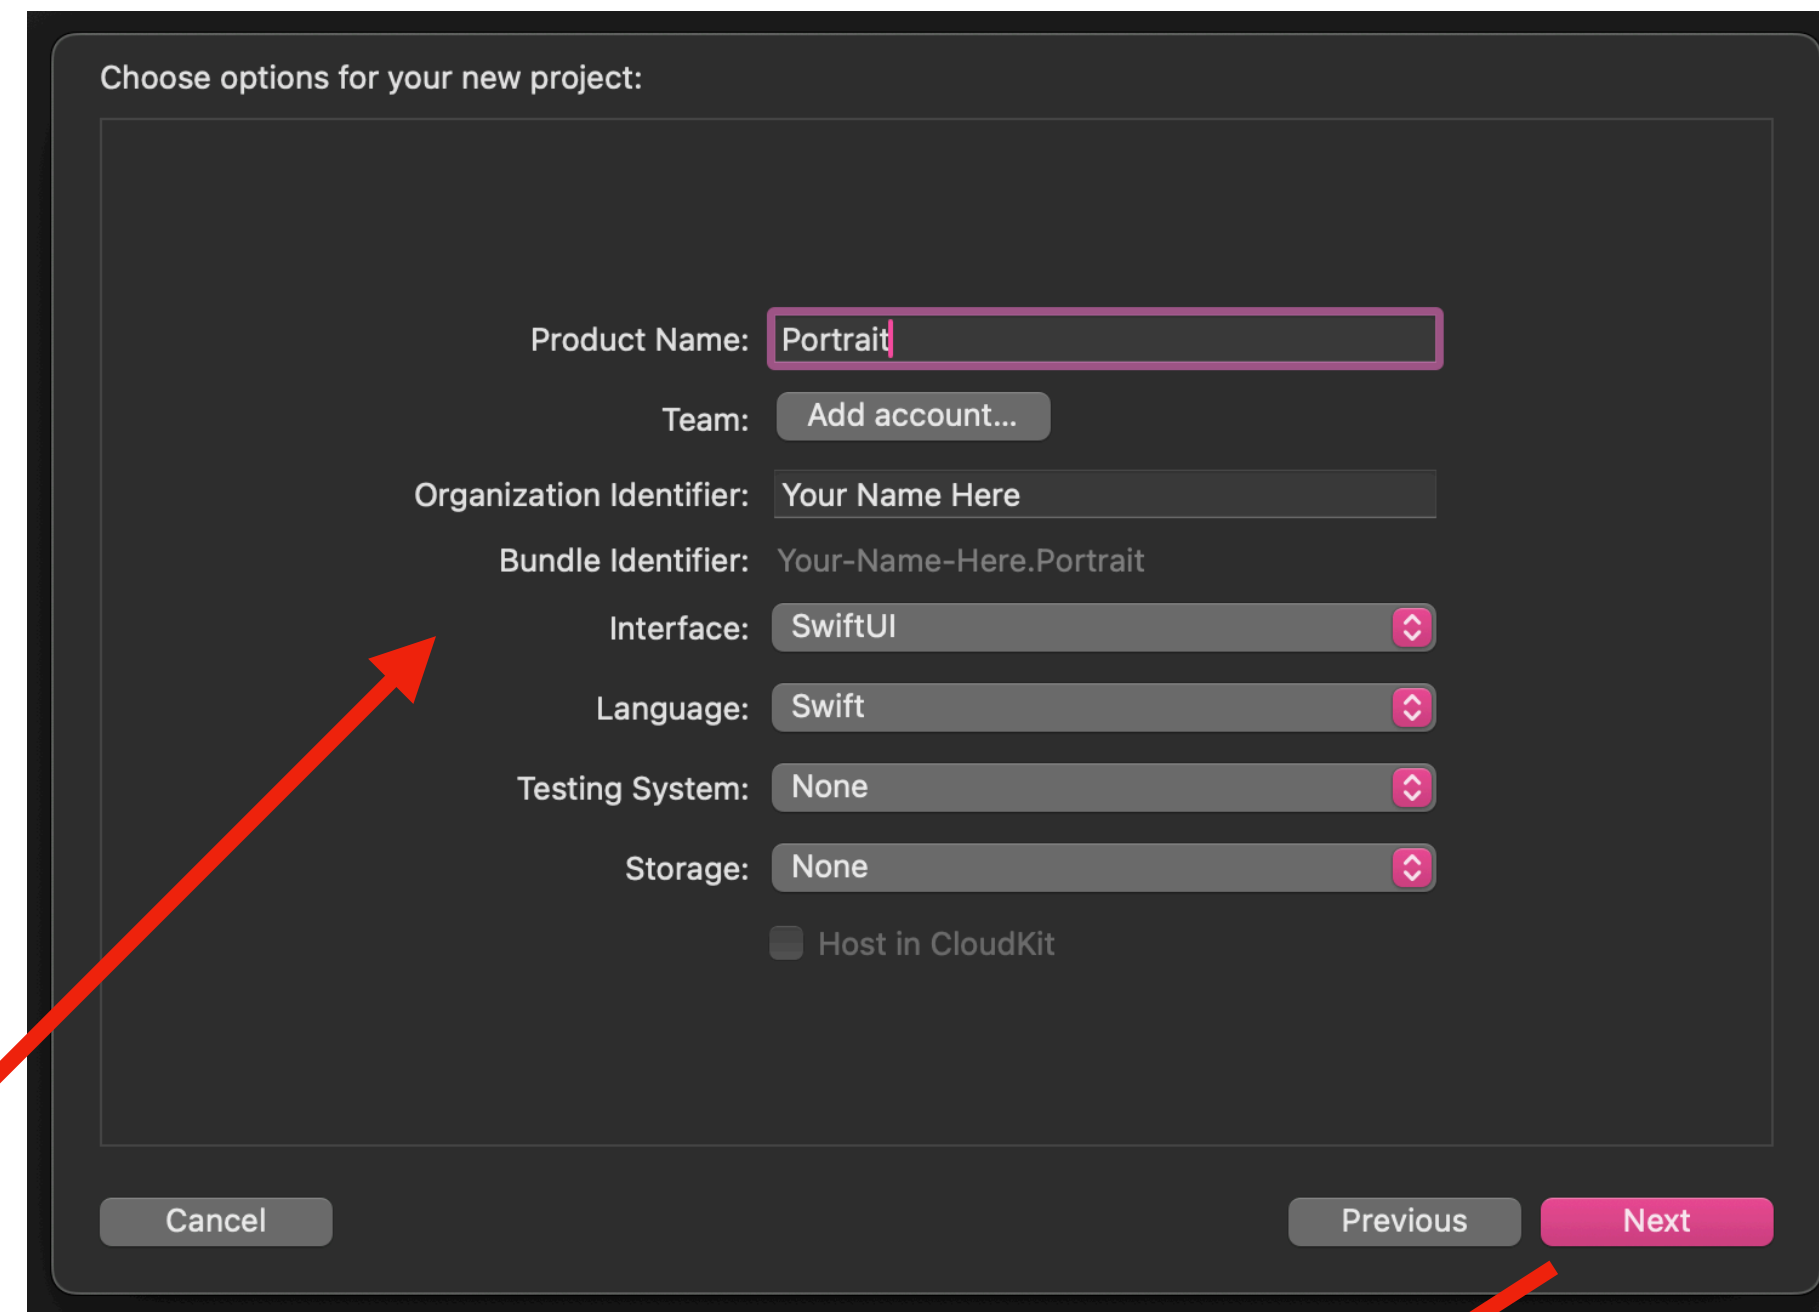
Choose options for your new project:

Product Name: Portrait

Team: Add account...

Organization Identifier: Your Name Here

Bundle Identifier: Your-Name-Here.Portrait

Interface: SwiftUI

Language: Swift

Testing System: None

Storage: None

Host in CloudKit

Cancel

Previous

Next